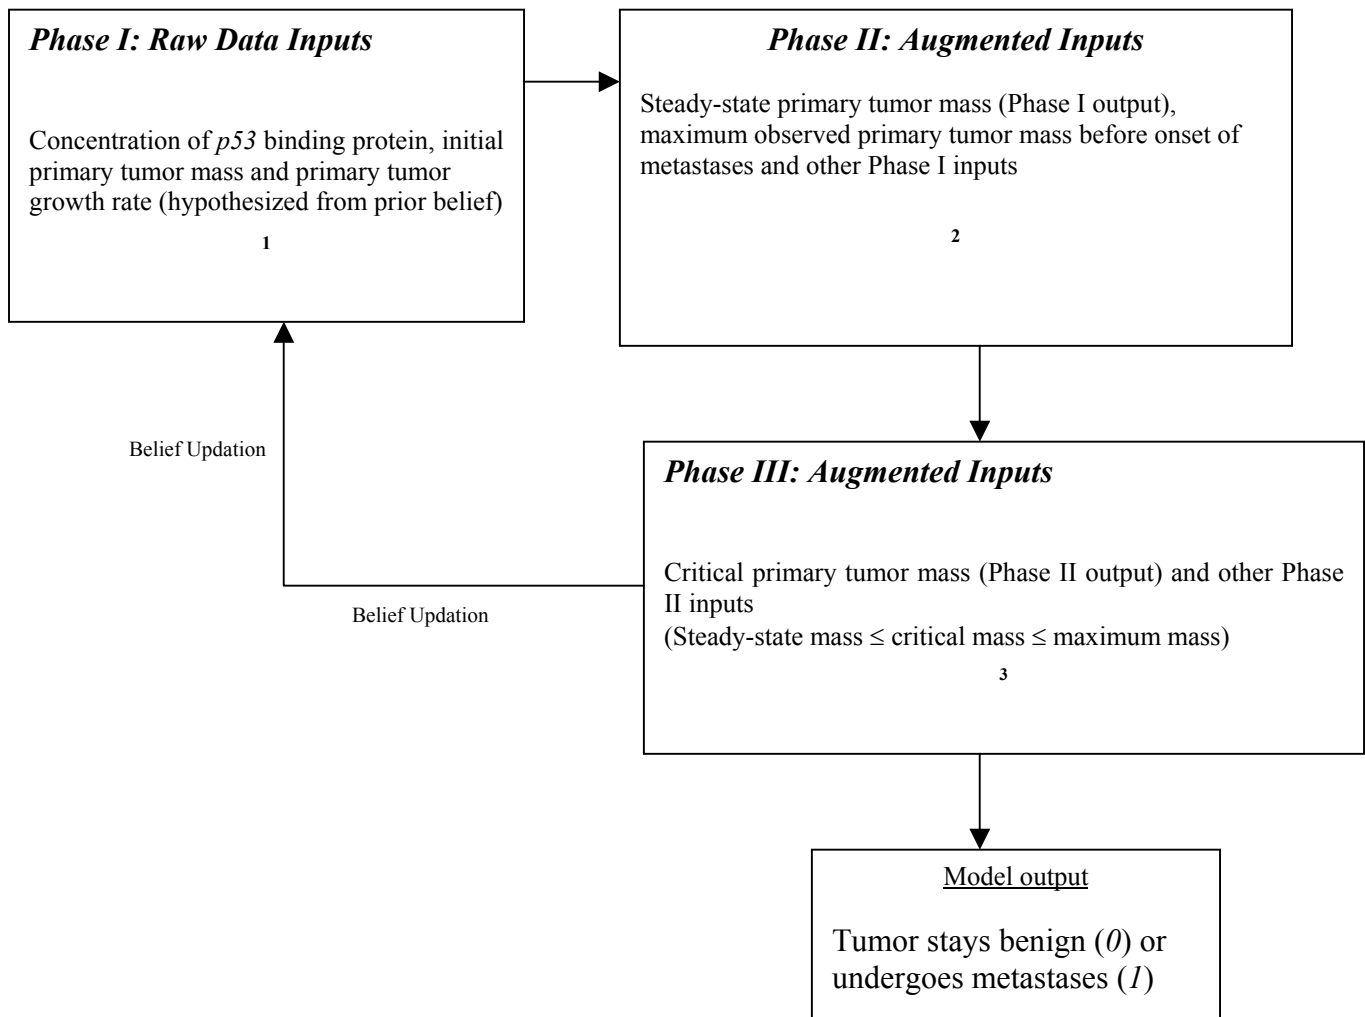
Phase I: Raw Data Inputs

Concentration of p53 binding protein, initial primary tumor mass and primary tumor growth rate (hypothesized from prior belief)

1

Phase II: Augmented Inputs

Steady-state primary tumor mass (Phase I output), maximum observed primary tumor mass before onset of metastases and other Phase I inputs

2

Belief Updation

Phase III: Augmented Inputs

Critical primary tumor mass (Phase II output) and other Phase II inputs
(Steady-state mass ≤ critical mass ≤ maximum mass)

3

Belief Updation

Model output

Tumor stays benign (0) or undergoes metastases (1)